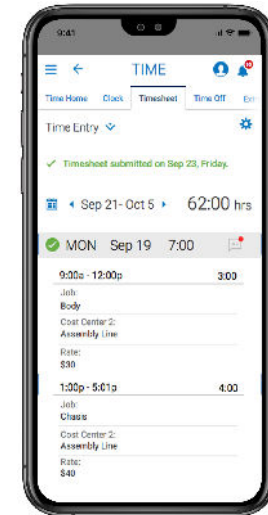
9:41

TIME

10

Time Home Clock Timesheet Time Off Ext

Time Entry

Timesheet submitted on Sep 23, Friday.

Sep 21 - Oct 5 62:00 hrs

MON Sep 19 7:00

9:00a - 12:00p 3:00

Job:
Body

Cost Center 2:
Assembly Line

Rate:
$30

1:00p - 5:01p 4:00

Job:
Chassis

Cost Center 2:
Assembly Line

Rate:
$40